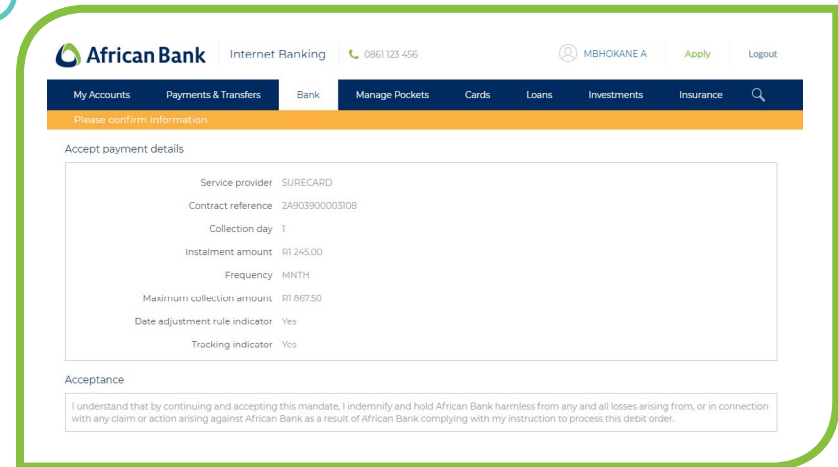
African Bank | Internet Banking | 0861 123 456 | MBHOKANE A | Apply | Logout

My Accounts | Payments & Transfers | Bank | Manage Pockets | Cards | Loans | Investments | Insurance

Please confirm information

Accept payment details

| | |
|---|---|
| Service provider | SURECARD |
| Contract reference | 2A903900003108 |
| Collection day | 1 |
| Instalment amount | R1 245.00 |
| Frequency | MNTH |
| Maximum collection amount | R1 867.50 |
| Date adjustment rule indicator | Yes |
| Tracking indicator | Yes |

Acceptance

I understand that by continuing and accepting this mandate, I indemnify and hold African Bank harmless from any and all losses arising from, or in connection with any claim or action arising against African Bank as a result of African Bank complying with my instruction to process this debit order.